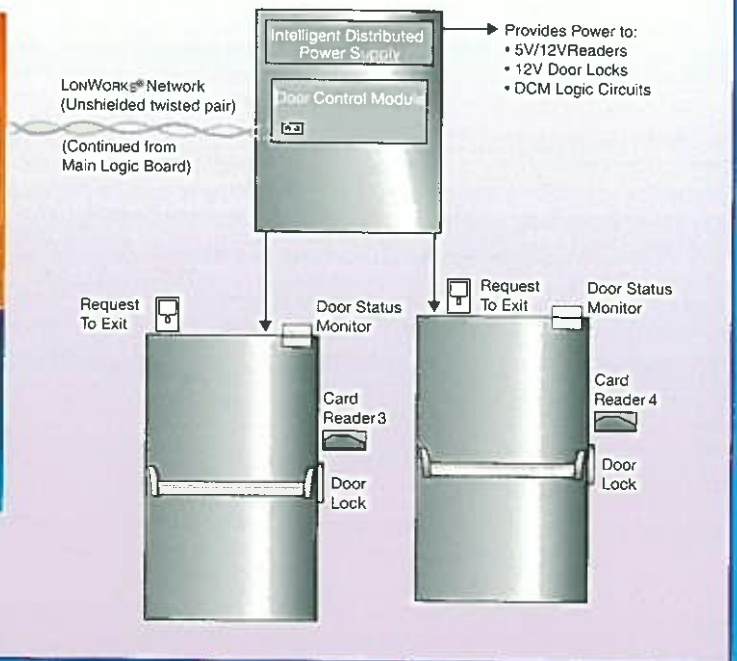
Intelligent Distributed Power Supply

Door Control Module

Provides Power to:
• 5V/12VReaders
• 12V Door Locks
• DCM Logic Circuits

LONWORKS® Network (Unshielded twisted pair)

(Continued from Main Logic Board)

Request To Exit

Door Status Monitor

Card Reader 3

Door Lock

Request To Exit

Door Status Monitor

Card Reader 4

Door Lock